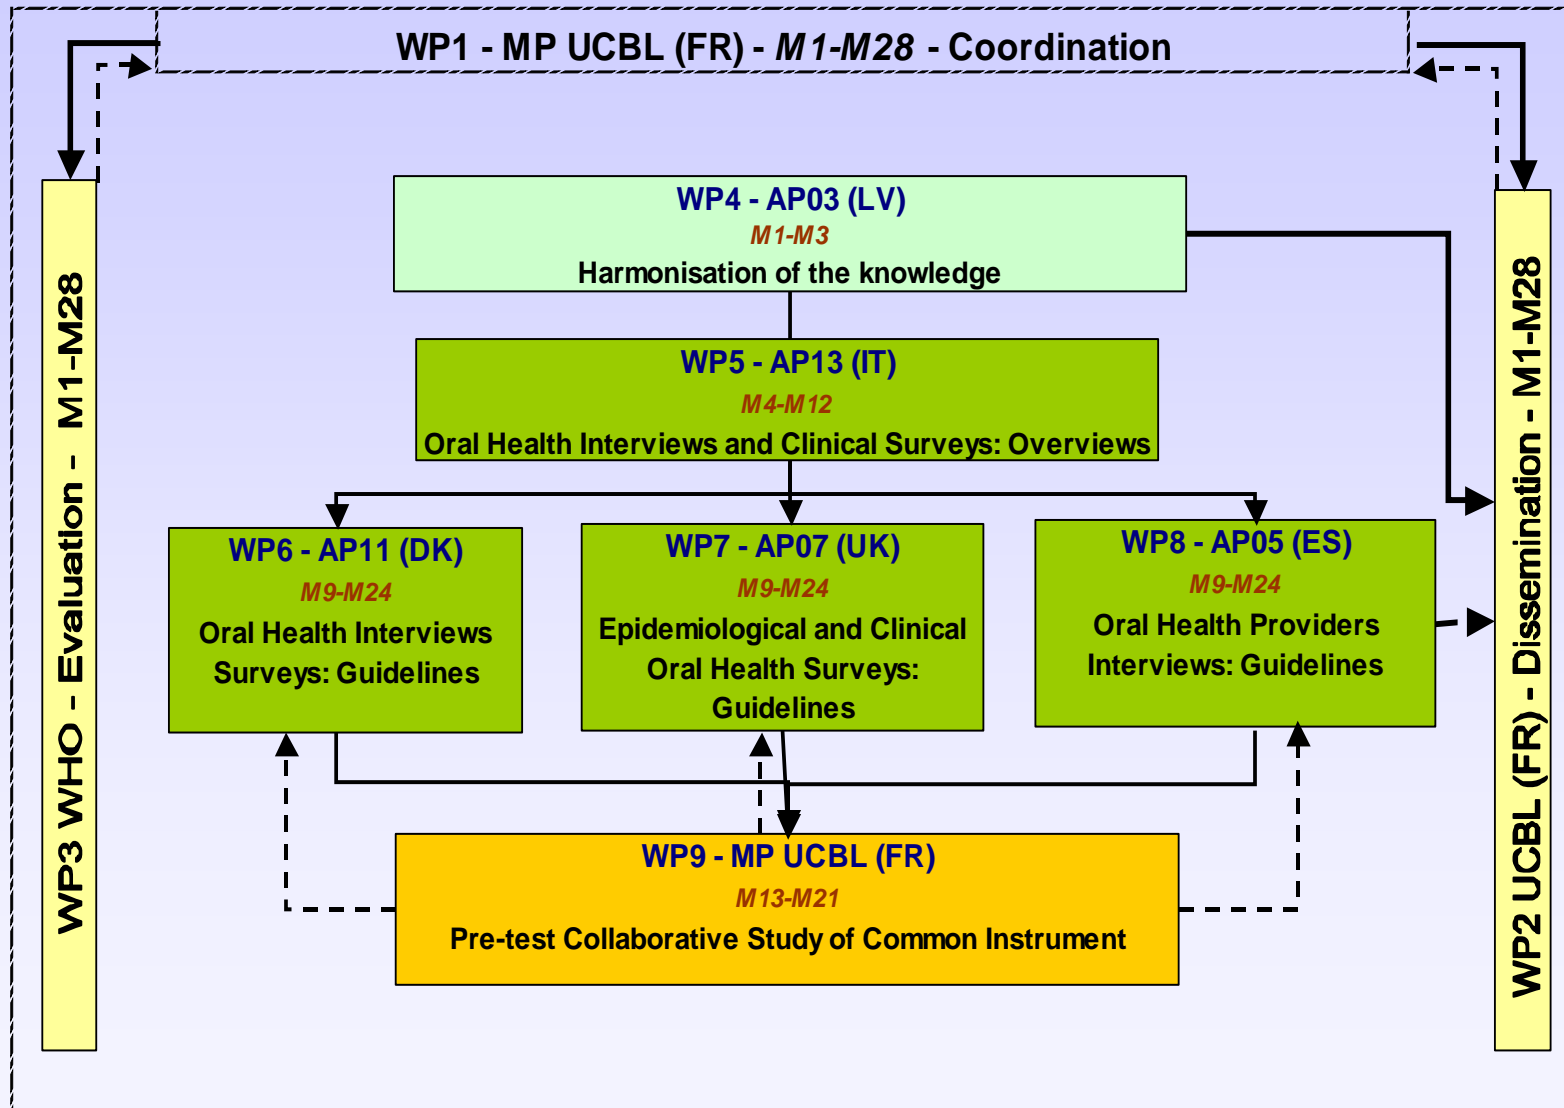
WP1 - MP UCBL (FR) - M1-M28 - Coordination

WP3 WHO - Evaluation - M1-M28

WP4 - AP03 (LV)
M1-M3
Harmonisation of the knowledge

WP5 - AP13 (IT)
M4-M12
Oral Health Interviews and Clinical Surveys: Overviews

WP6 - AP11 (DK)
M9-M24
Oral Health Interviews Surveys: Guidelines

WP7 - AP07 (UK)
M9-M24
Epidemiological and Clinical Oral Health Surveys: Guidelines

WP8 - AP05 (ES)
M9-M24
Oral Health Providers Interviews: Guidelines

WP9 - MP UCBL (FR)
M13-M21
Pre-test Collaborative Study of Common Instrument

WP2 UCBL (FR) - Dissemination - M1-M28